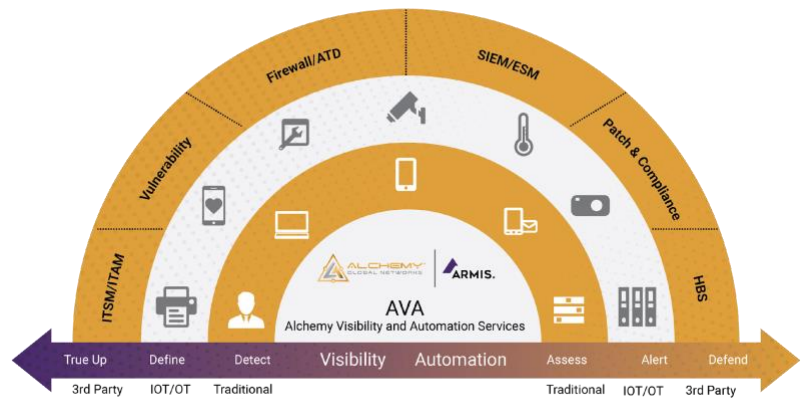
ITSM/ITAM

Vulnerability

Firewall/ATD

SIEM/ESM

Patch & Compliance

HBS

ALCHEMY GLOBAL NETWORKS

ARMIS.

AVA

Alchemy Visibility and Automation Services

True Up

Define

Detect

Visibility

Automation

Assess

Alert

Defend

3rd Party

IOT/OT

Traditional

Traditional

IOT/OT

3rd Party